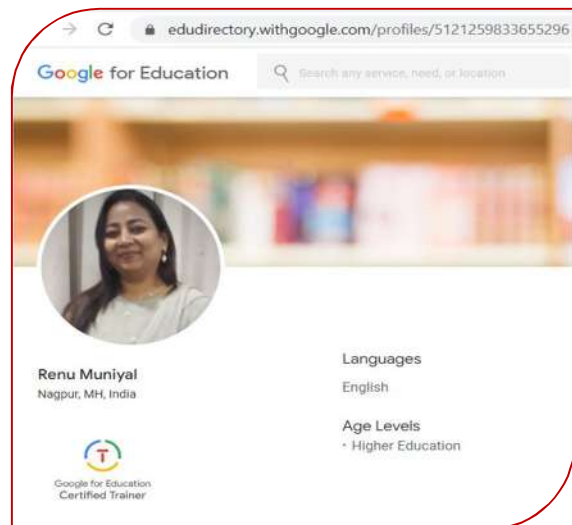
edudirectory.withgoogle.com/profiles/5121259833655296

Google for Education

Search any service, need, or location

Renu Muniyal
Nagpur, MH, India

T
Google for Education
Certified Trainer

Languages
English

Age Levels
• Higher Education